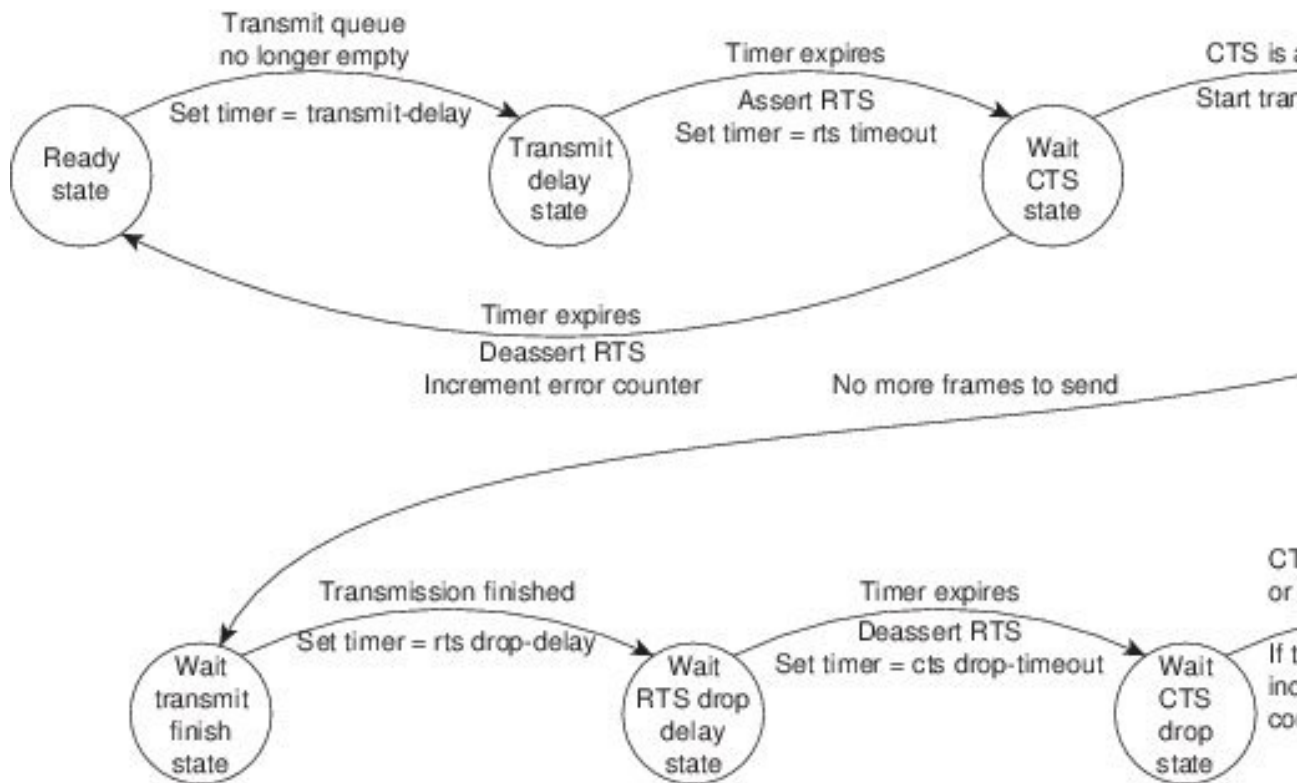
Transmit queue no longer empty

Set timer = transmit-delay

Ready state

Timer expires

Assert RTS

Set timer = rts timeout

Transmit delay state

Wait CTS state

CTS is a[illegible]

Start tran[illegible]

Timer expires

Deassert RTS

Increment error counter

No more frames to send

CT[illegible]

or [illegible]

Transmission finished

Set timer = rts drop-delay

Timer expires

Deassert RTS

Set timer = cts drop-timeout

If t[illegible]

inc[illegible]

co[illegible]

Wait transmit finish state

Wait RTS drop delay state

Wait CTS drop state